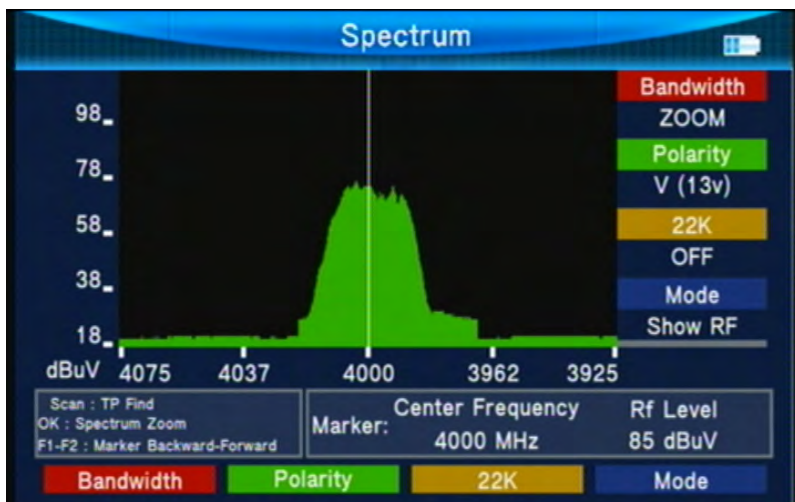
Spectrum

98
78
58
38
18
dBuV 4075 4037 4000 3962 3925

Bandwidth
ZOOM
Polarity
V (13v)
22K
OFF
Mode
Show RF

Scan : TP Find
OK : Spectrum Zoom
F1-F2 : Marker Backward-Forward

Marker: Center Frequency 4000 MHz
Rf Level 85 dBuV

Bandwidth Polarity 22K Mode